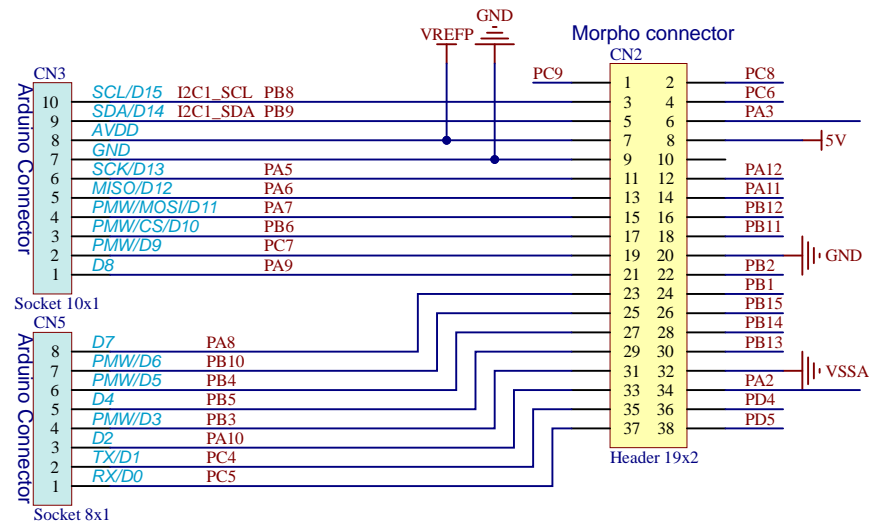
GND
VREFP
Morpho connector
CN2
CN3
Arduino Connector
10 SCL/D15 I2C1_SCL PB8
9 SDA/D14 I2C1_SDA PB9
8 AVDD
7 GND
6 SCK/D13 PA5
5 MISO/D12 PA6
4 PMW/MOSI/D11 PA7
3 PMW/CS/D10 PB6
2 PMW/D9 PC7
1 D8 PA9
Socket 10x1
CN5
Arduino Connector
8 D7 PA8
7 PMW/D6 PB10
6 PMW/D5 PB4
5 D4 PB5
4 PMW/D3 PB3
3 D2 PA10
2 TX/D1 PC4
1 RX/D0 PC5
Socket 8x1

| | | | |
|---|---|---|---|
| PC9 | 1 | 2 | PC8 |
| | 3 | 4 | PC6 |
| | 5 | 6 | PA3 |
| | 7 | 8 | 5V |
| | 9 | 10 | |
| | 11 | 12 | PA12 |
| | 13 | 14 | PA11 |
| | 15 | 16 | PB12 |
| | 17 | 18 | PB11 |
| | 19 | 20 | GND |
| | 21 | 22 | PB2 |
| | 23 | 24 | PB1 |
| | 25 | 26 | PB15 |
| | 27 | 28 | PB14 |
| | 29 | 30 | PB13 |
| | 31 | 32 | VSSA |
| | 33 | 34 | PA2 |
| | 35 | 36 | PD4 |
| | 37 | 38 | PD5 |

Header 19x2